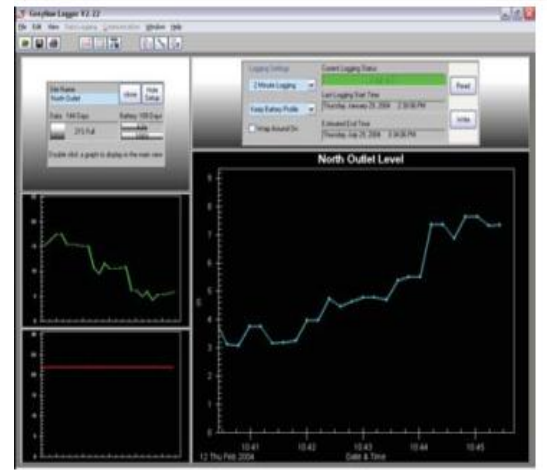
Greyline Logger V2.27

File Edit View Data Logging Communication Window Help

Site Name
North Outlet

close

Hide Setup

Data 144 Days

Battery 189 Days

21% Full

Double click a graph to display in the main view

Logging Settings

2 Minute Logging

Keep Battery Profile

Wrap Around On

Current Logging Status

Last Logging Start Time

Thursday, January 29, 2004 2:38:56 PM

Estimated End Time

Thursday, July 29, 2004 3:36:56 PM

Read

Write

North Outlet Level

9

8

7

6

5

4

3

2

1

0

ft

10:41

10:42

10:43

10:44

10:45

12 Thu Feb 2004

Date & Time